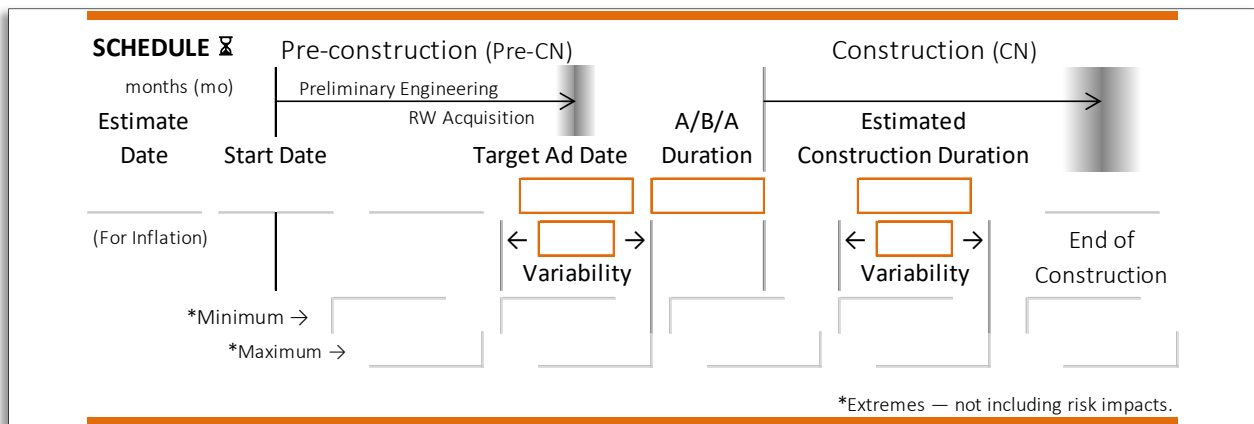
SCHEDULE ⌛ Pre-construction (Pre-CN) Construction (CN)

months (mo)

Preliminary Engineering

RW Acquisition

Estimate Date

Start Date

Target Ad Date

A/B/A Duration

Estimated Construction Duration

(For Inflation)

← →
Variability

← →
Variability

End of Construction

*Minimum →

*Maximum →

*Extremes — not including risk impacts.